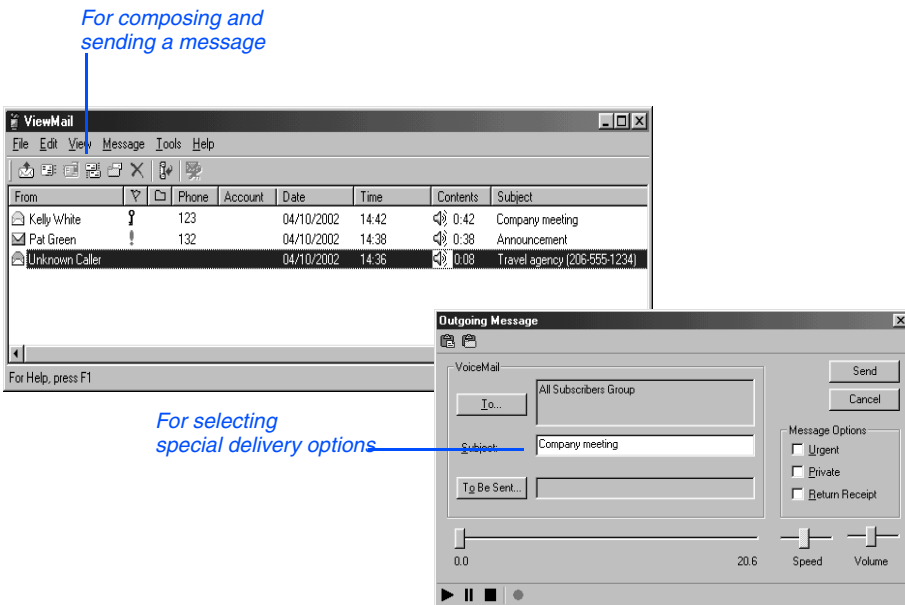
For composing and sending a message

ViewMail

File Edit View Message Tools Help

| From | | | Phone | Account | Date | Time | Contents | Subject |
|---|---|---|---|---|---|---|---|---|
| Kelly White | | | 123 | | 04/10/2002 | 14:42 | 0:42 | Company meeting |
| Pat Green | | | 132 | | 04/10/2002 | 14:38 | 0:38 | Announcement |
| Unknown Caller | | | | | 04/10/2002 | 14:36 | 0:08 | Travel agency (206-555-1234) |

For Help, press F1

For selecting special delivery options

Outgoing Message

VoiceMail

To...

All Subscribers Group

Subject:

Company meeting

To Be Sent...

Send

Cancel

Message Options

Urgent

Private

Return Receipt

0.0

20.6

Speed

Volume